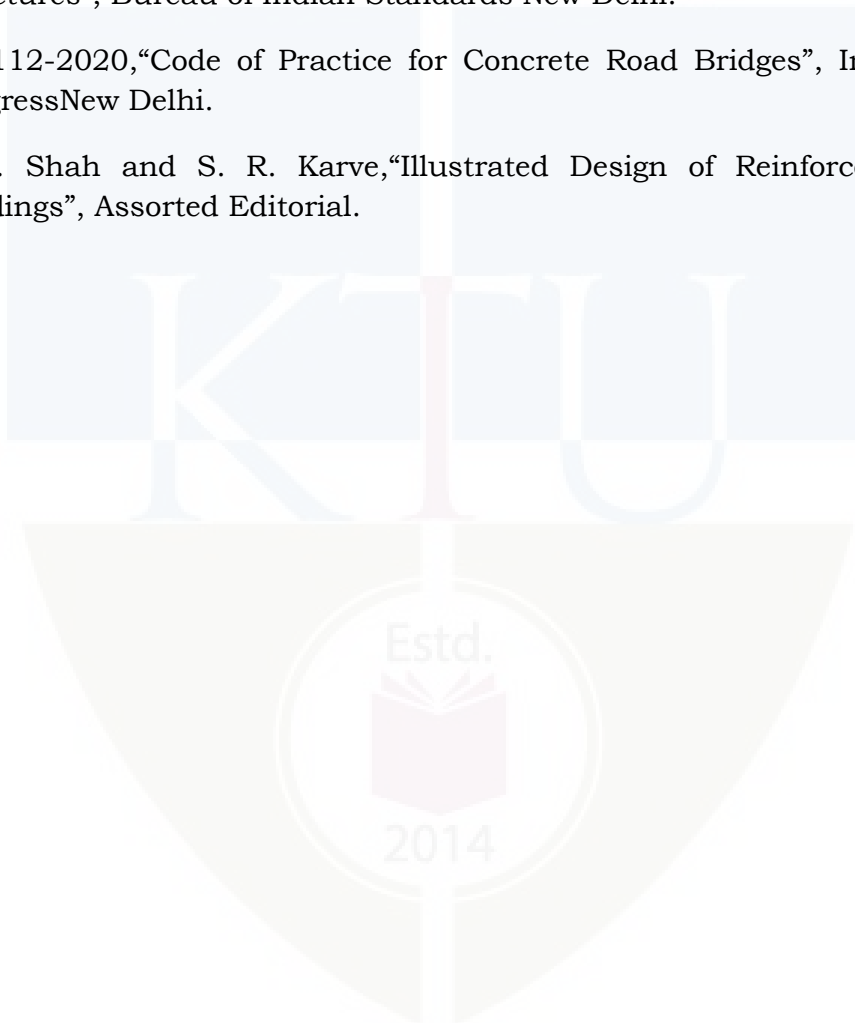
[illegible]ctures", Bureau of Indian Standards New Delhi.

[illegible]112-2020,"Code of Practice for Concrete Road Bridges", In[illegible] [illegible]ressNew Delhi.

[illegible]. Shah and S. R. Karve,"Illustrated Design of Reinforc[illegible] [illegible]dings", Assorted Editorial.

KTU

Estd.

2014